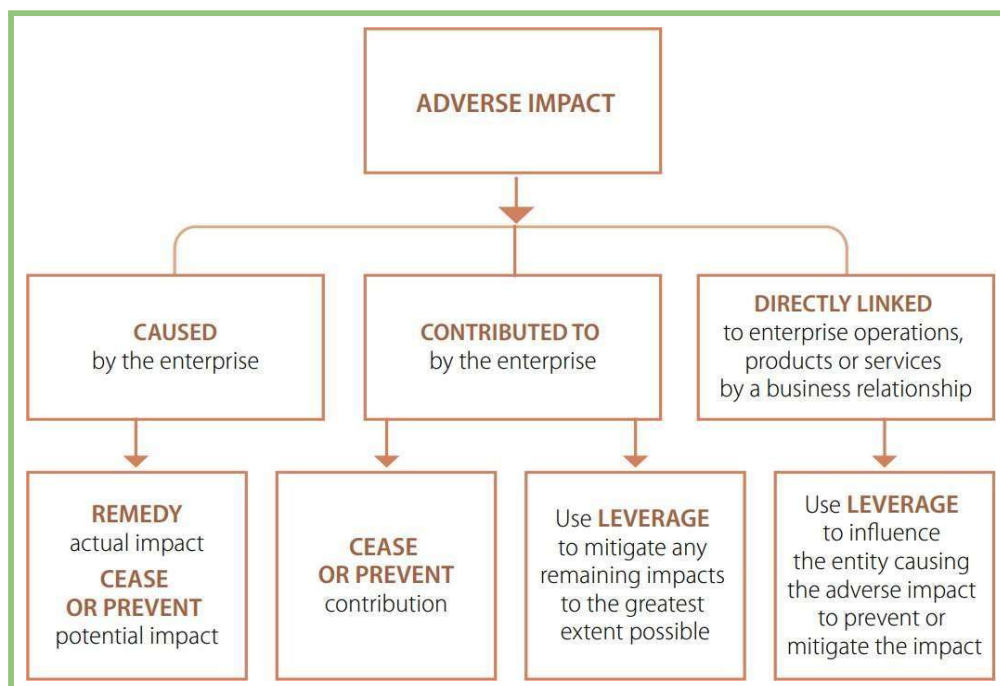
ADVERSE IMPACT

CAUSED by the enterprise

CONTRIBUTED TO by the enterprise

DIRECTLY LINKED to enterprise operations, products or services by a business relationship

REMEDY actual impact CEASE OR PREVENT potential impact

CEASE OR PREVENT contribution

Use LEVERAGE to mitigate any remaining impacts to the greatest extent possible

Use LEVERAGE to influence the entity causing the adverse impact to prevent or mitigate the impact